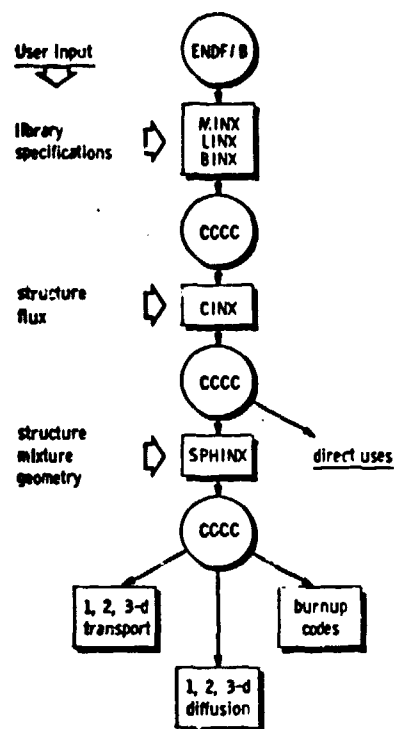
User Input

ENDF/B

library specifications

MINX
LINX
BINX

CCCC

structure flux

CINX

CCCC

structure mixture geometry

SPHINX

direct uses

CCCC

1, 2, 3-d transport

burnup codes

1, 2, 3-d diffusion